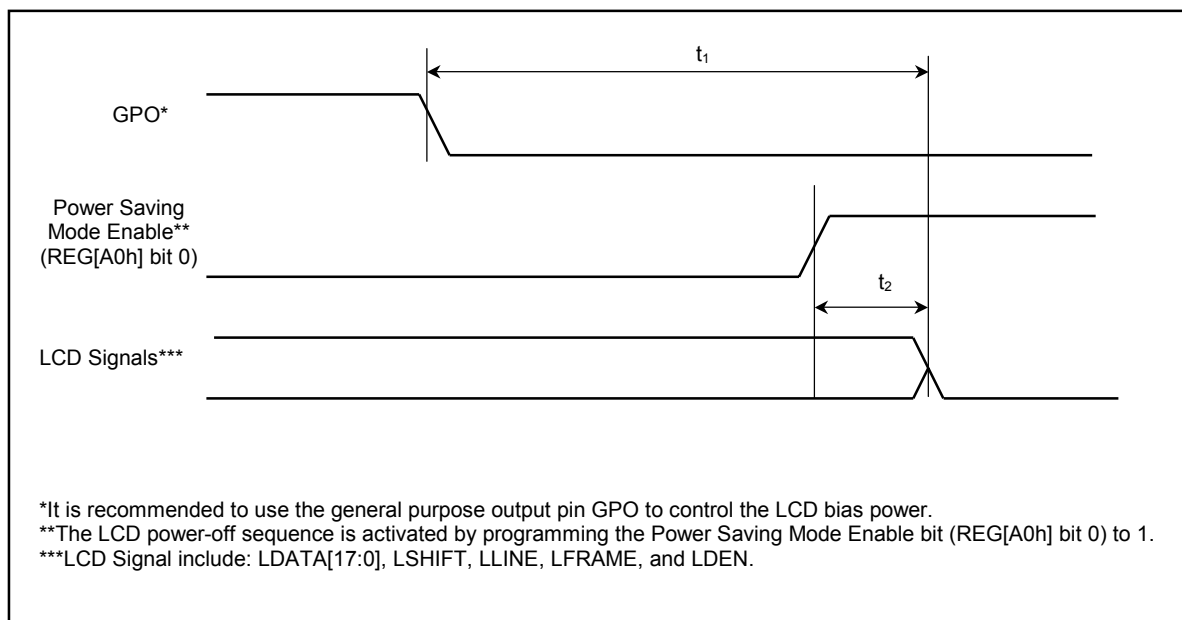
$t_1$

GPO*

Power Saving Mode Enable** (REG[A0h] bit 0)

$t_2$

LCD Signals***

*It is recommended to use the general purpose output pin GPO to control the LCD bias power.
**The LCD power-off sequence is activated by programming the Power Saving Mode Enable bit (REG[A0h] bit 0) to 1.
***LCD Signal include: LDATA[17:0], LSHIFT, LLINE, LFRAME, and LDEN.